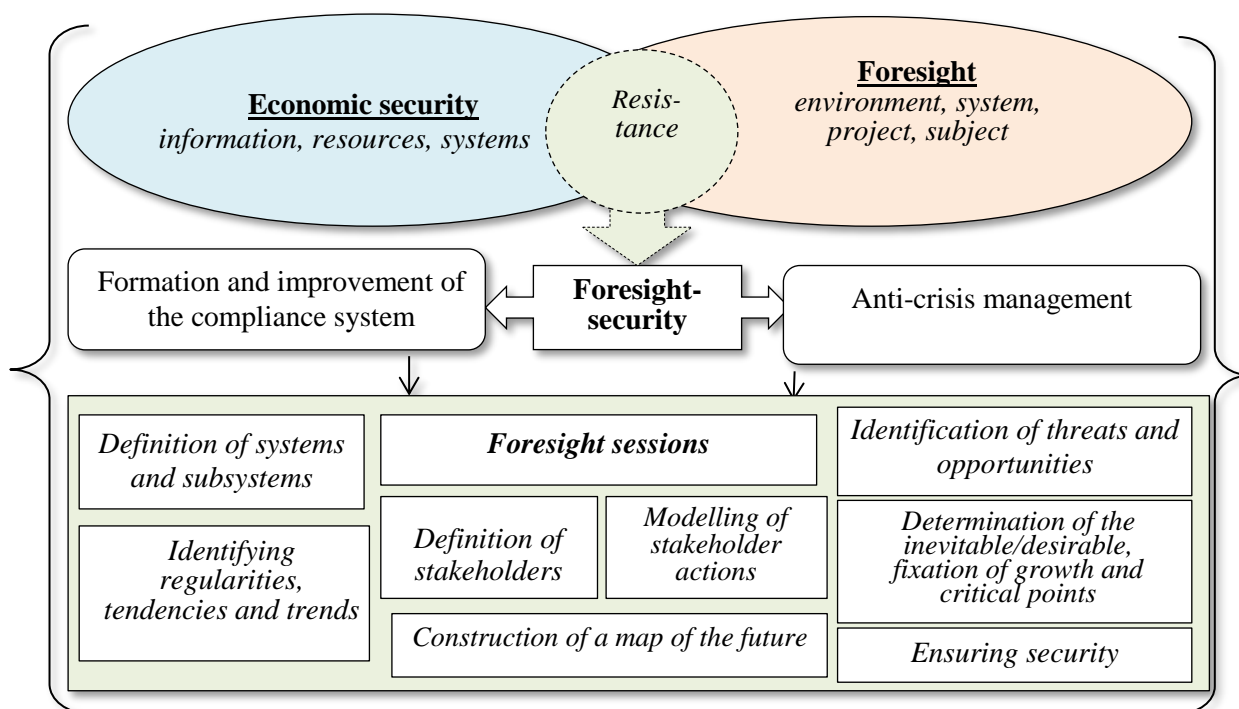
Economic security
information, resources, systems

Resistance

Foresight
environment, system, project, subject

Formation and improvement of the compliance system

Foresight-security

Anti-crisis management

Definition of systems and subsystems

Foresight sessions

Identification of threats and opportunities

Identifying regularities, tendencies and trends

Definition of stakeholders

Modelling of stakeholder actions

Determination of the inevitable/desirable, fixation of growth and critical points

Construction of a map of the future

Ensuring security